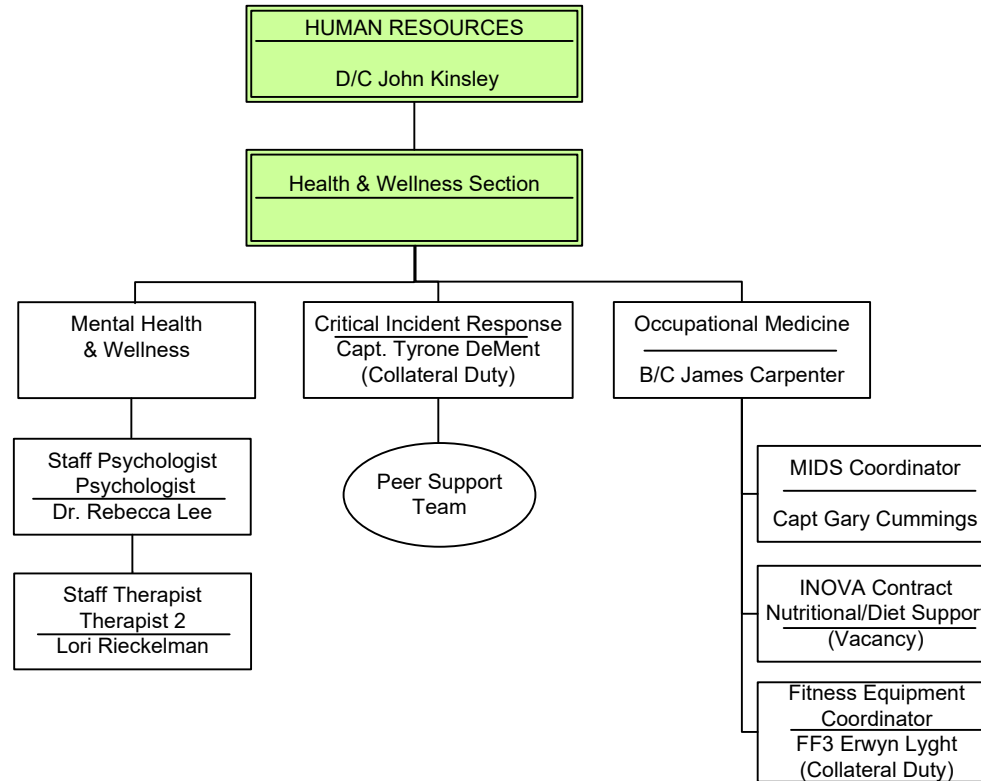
HUMAN RESOURCES

D/C John Kinsley

Health & Wellness Section

Mental Health & Wellness

Critical Incident Response
Capt. Tyrone DeMent
(Collateral Duty)

Occupational Medicine

B/C James Carpenter

Staff Psychologist
Psychologist
Dr. Rebecca Lee

Peer Support Team

MIDS Coordinator

Capt Gary Cummings

Staff Therapist
Therapist 2
Lori Rieckelman

INOVA Contract
Nutritional/Diet Suppor
(Vacancy)

Fitness Equipment Coordinator
FF3 Erwyn Lyght
(Collateral Duty)